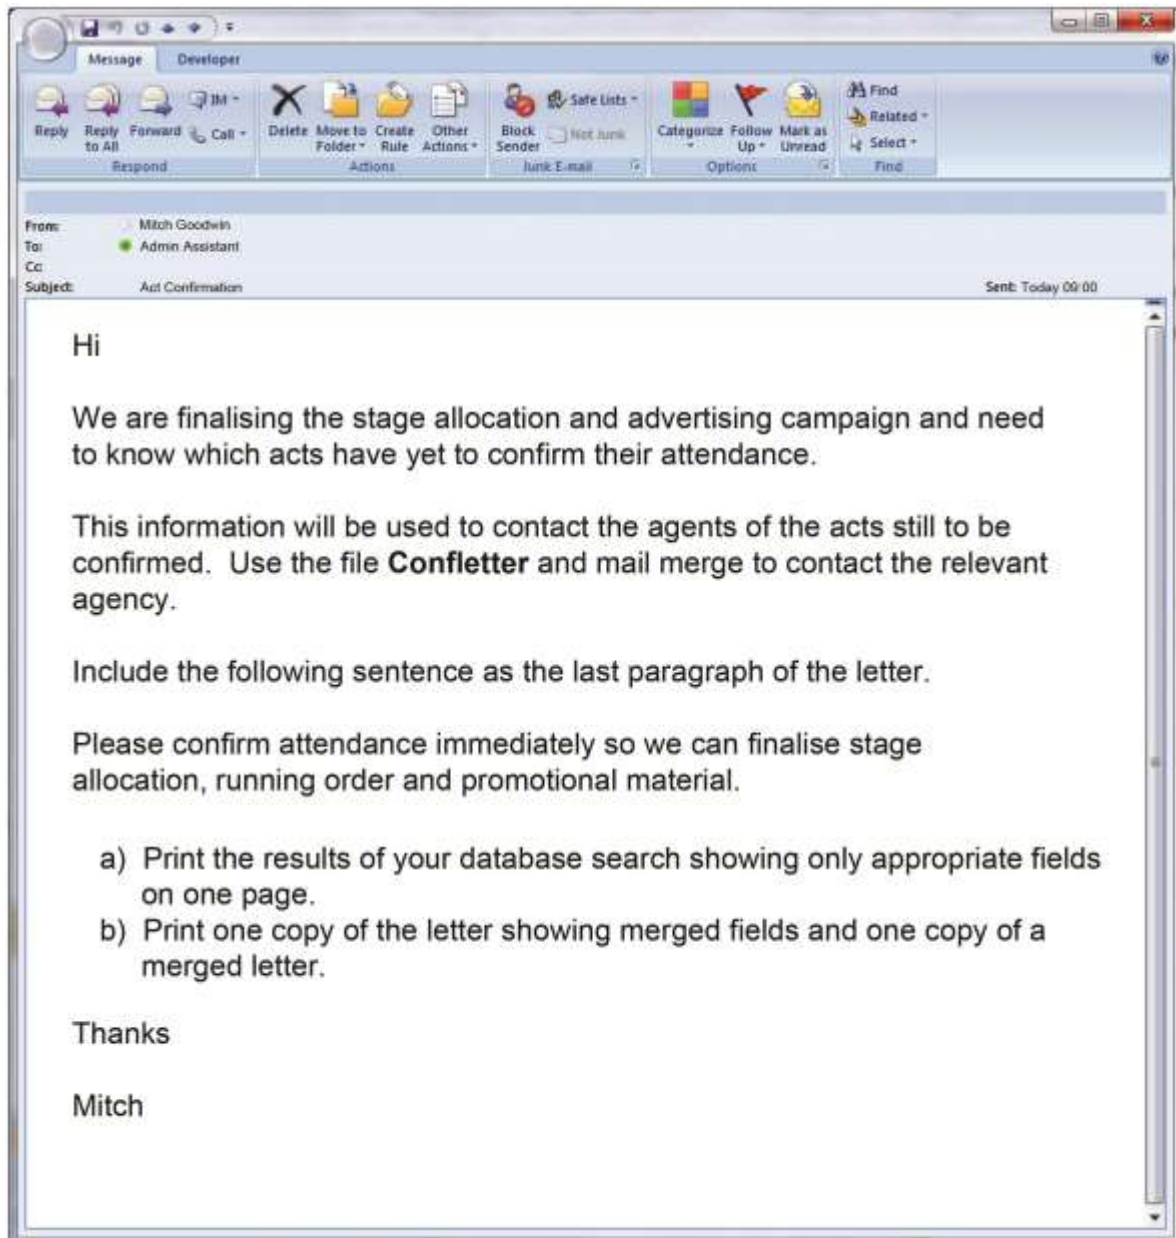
Message Developer

Reply Reply to All Forward IM Call Respond
Delete Move to Folder Create Rule Other Actions Actions
Block Sender Safe Lists Not Junk Junk E-mail
Categorize Follow Up Mark as Unread Options
Find Related Select Find

From: Mitch Goodwin
To: Admin Assistant
Cc:
Subject: Act Confirmation
Sent: Today 09:00

Hi

We are finalising the stage allocation and advertising campaign and need to know which acts have yet to confirm their attendance.

This information will be used to contact the agents of the acts still to be confirmed. Use the file **Confletter** and mail merge to contact the relevant agency.

Include the following sentence as the last paragraph of the letter.

Please confirm attendance immediately so we can finalise stage allocation, running order and promotional material.

a) Print the results of your database search showing only appropriate fields on one page.
b) Print one copy of the letter showing merged fields and one copy of a merged letter.

Thanks

Mitch